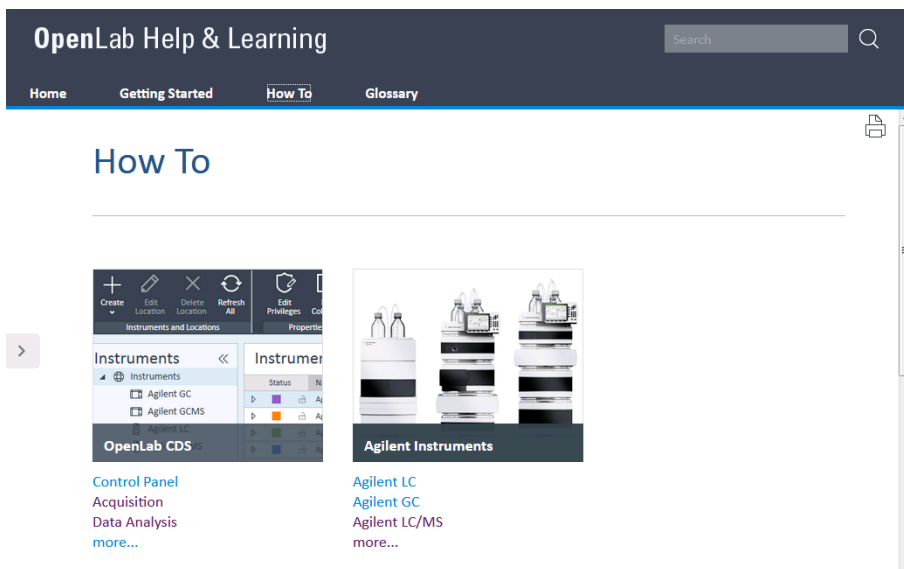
OpenLab Help & Learning

Search

Home Getting Started How To Glossary

How To

Create Edit Location Delete Location Refresh All
Instruments and Locations
Edit Privileges Co
Propertie

Instruments «
Instrumen
Instruments
Agilent GC
Agilent GCMS
Agilent LC
Status N

OpenLab CDS

Control Panel
Acquisition
Data Analysis
more...

Agilent Instruments

Agilent LC
Agilent GC
Agilent LC/MS
more...